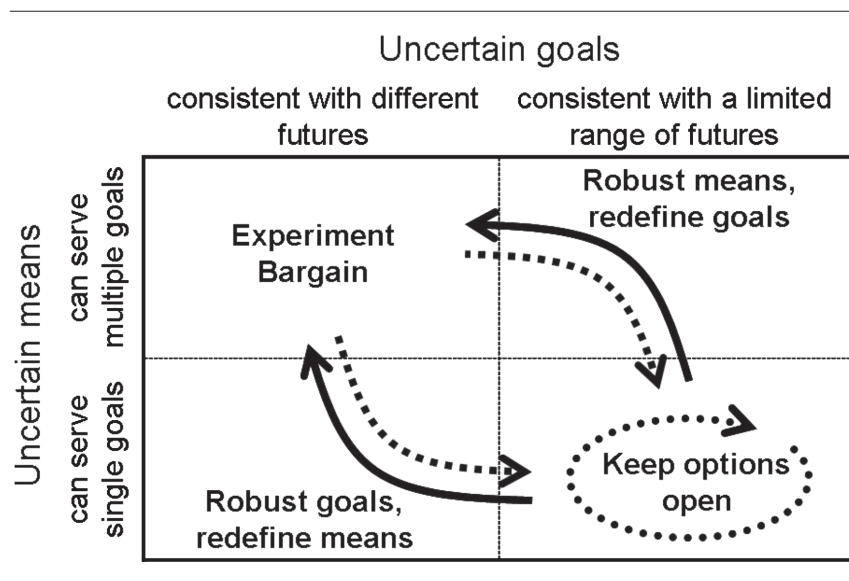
Uncertain goals

consistent with different futures

consistent with a limited range of futures

Uncertain means

can serve multiple goals

can serve single goals

Experiment
Bargain

Robust means, redefine goals

Keep options open

Robust goals, redefine means